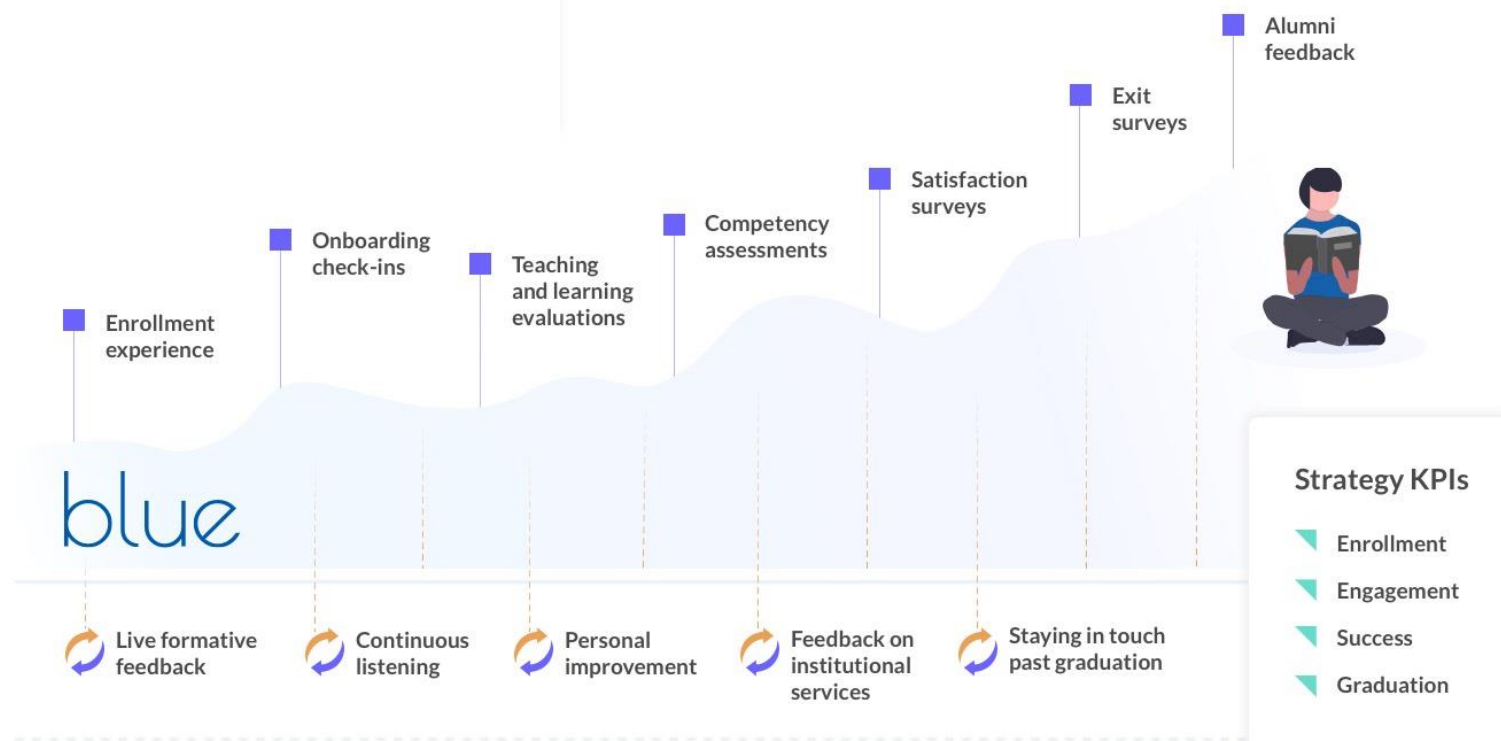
Alumni feedback

Exit surveys

Satisfaction surveys

Competency assessments

Onboarding check-ins

Teaching and learning evaluations

Enrollment experience

blue

Strategy KPIs

Enrollment

Engagement

Success

Graduation

Live formative feedback

Continuous listening

Personal improvement

Feedback on institutional services

Staying in touch past graduation